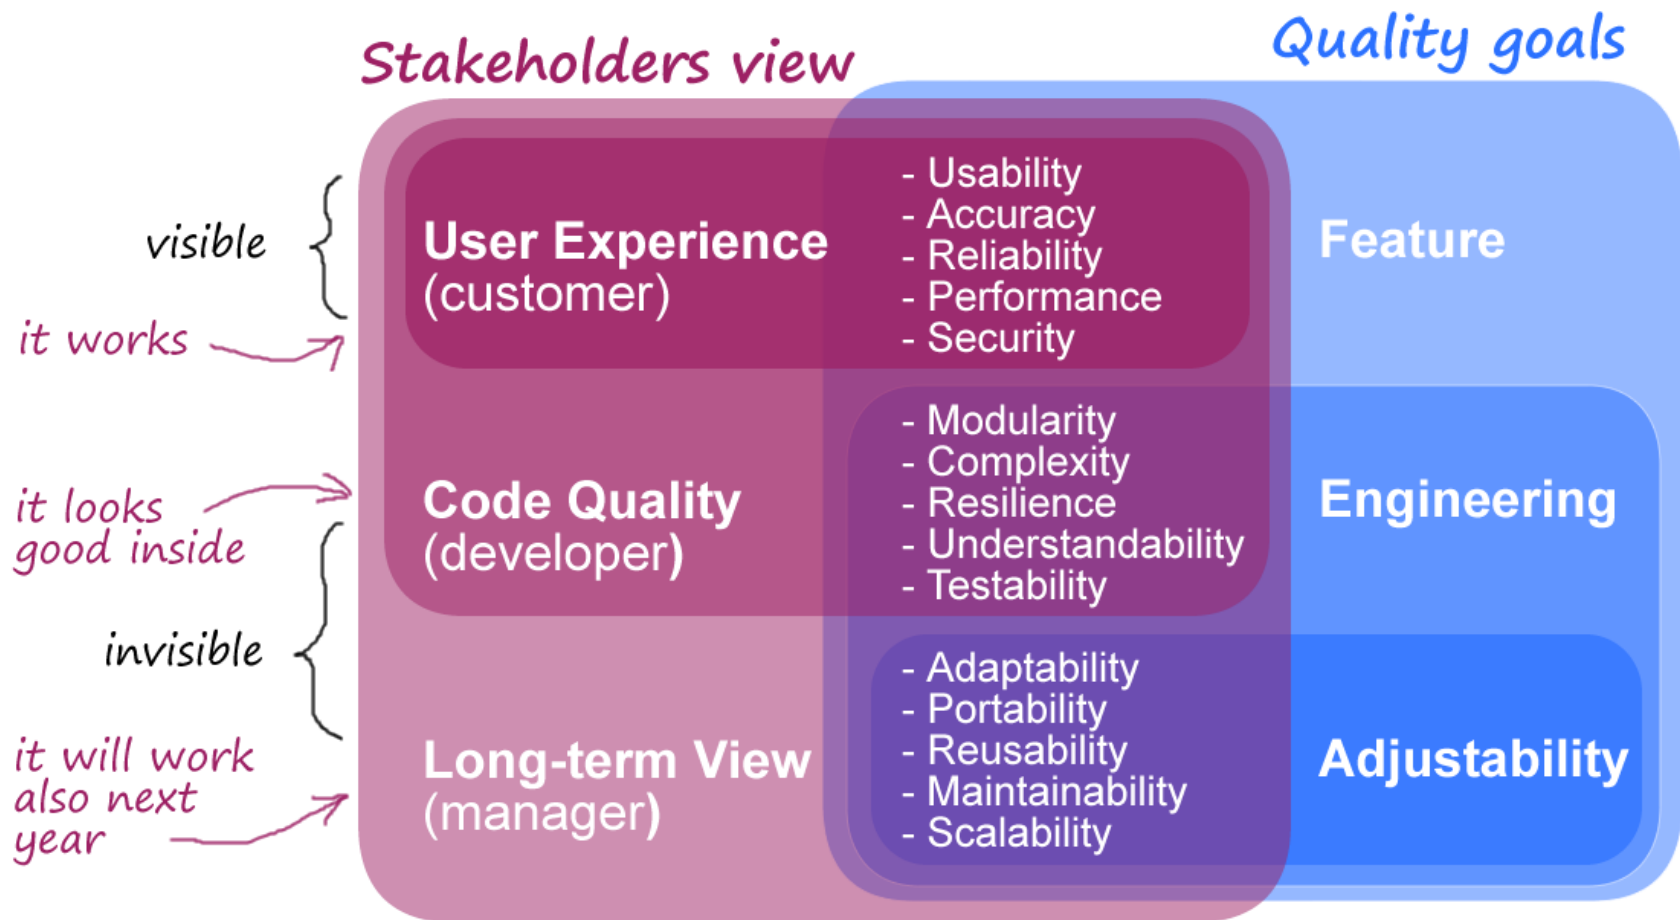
Stakeholders view

Quality goals

visible

it works

User Experience (customer)

- Usability
- Accuracy
- Reliability
- Performance
- Security

Feature

it looks good inside

Code Quality (developer)

- Modularity
- Complexity
- Resilience
- Understandability
- Testability

Engineering

invisible

it will work also next year

Long-term View (manager)

- Adaptability
- Portability
- Reusability
- Maintainability
- Scalability

Adjustability